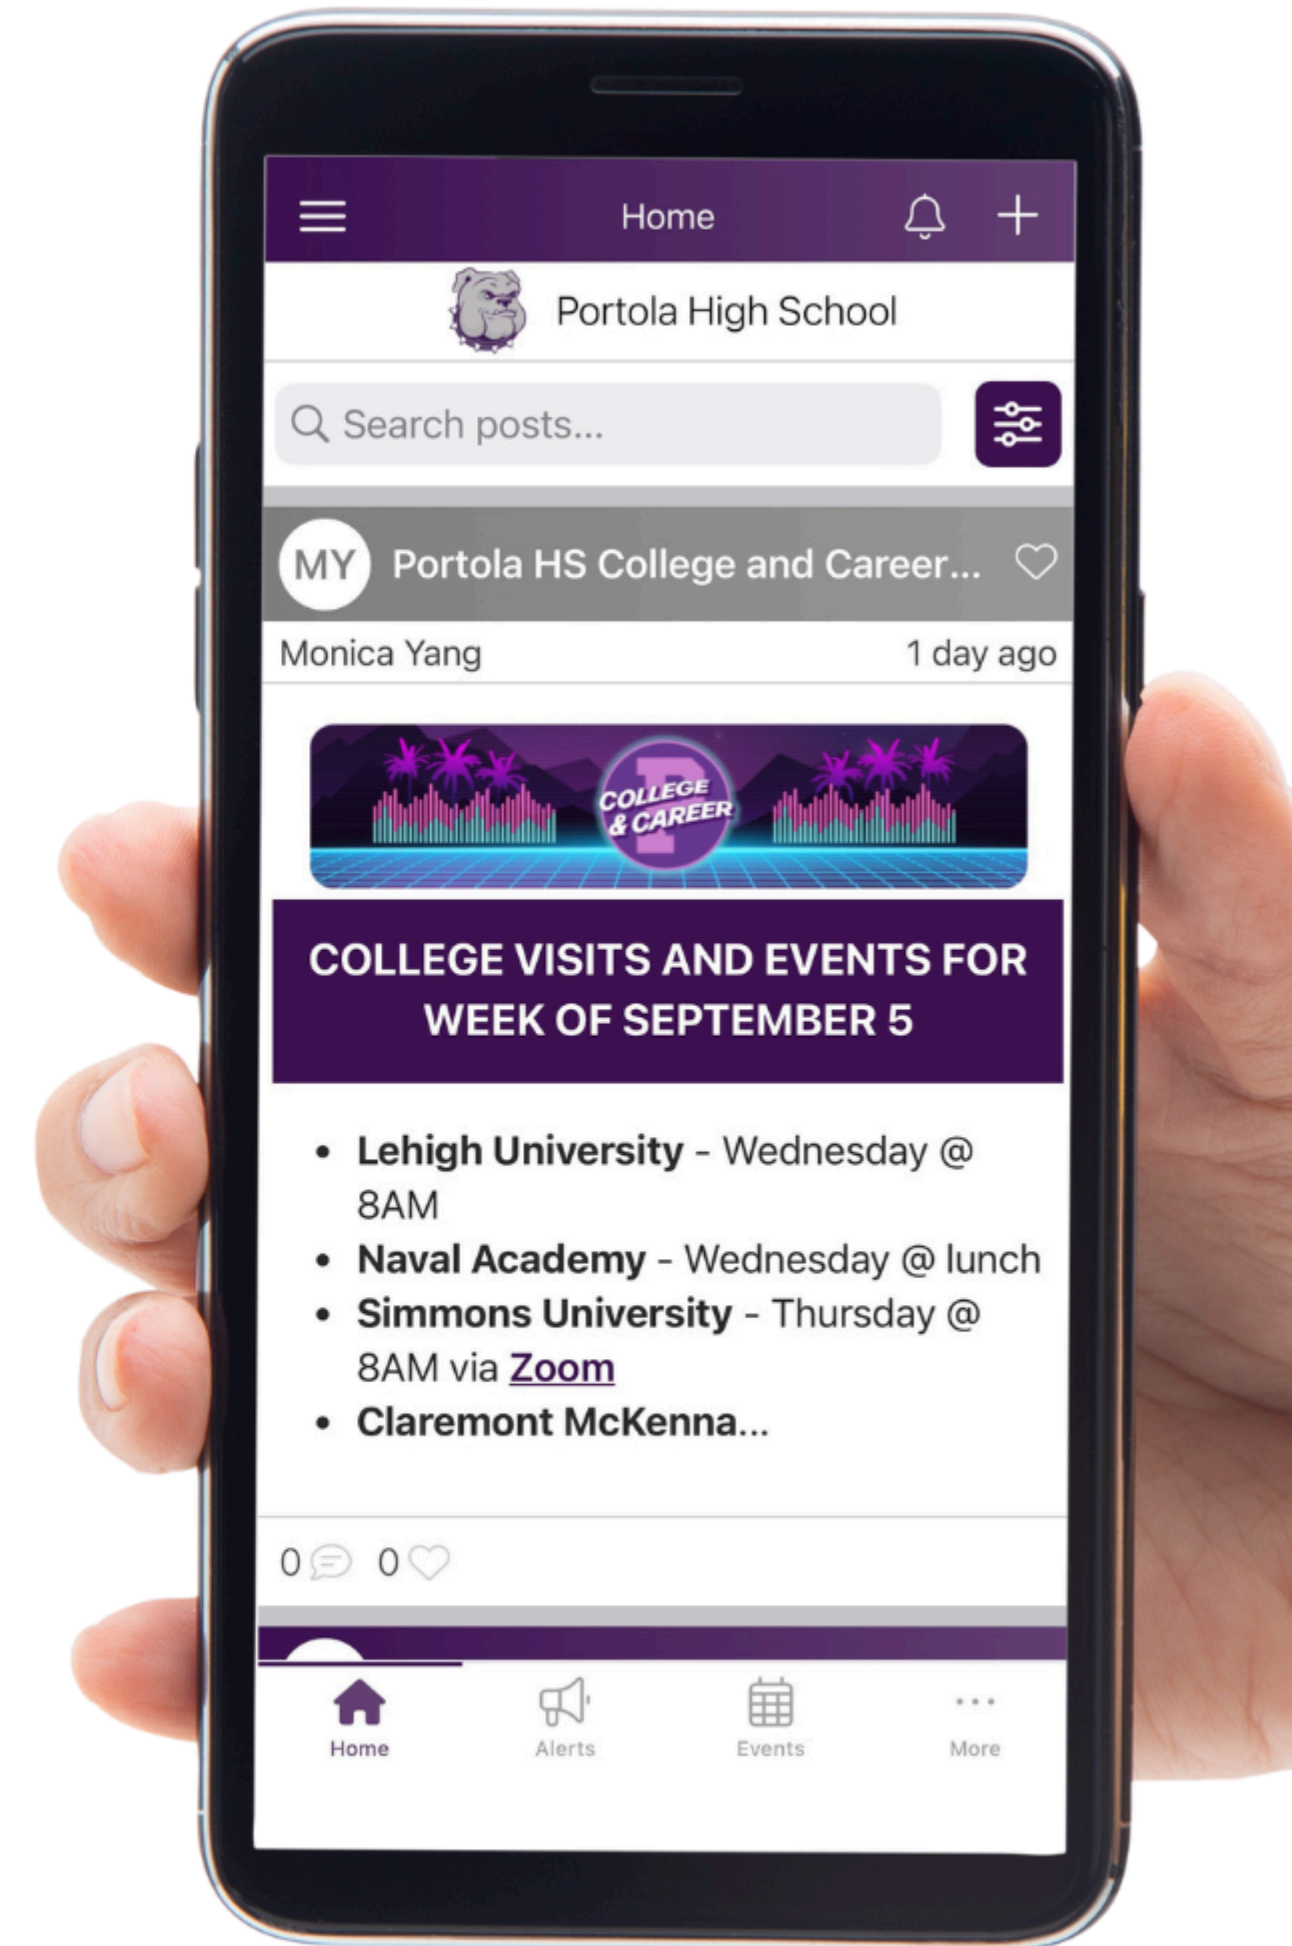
Home

Portola High School

Search posts...

MY Portola HS College and Career...

Monica Yang 1 day ago

COLLEGE & CAREER

COLLEGE VISITS AND EVENTS FOR WEEK OF SEPTEMBER 5

- **Lehigh University** - Wednesday @ 8AM
- **Naval Academy** - Wednesday @ lunch
- **Simmons University** - Thursday @ 8AM via Zoom
- **Claremont McKenna...**

0 0

Home Alerts Events More